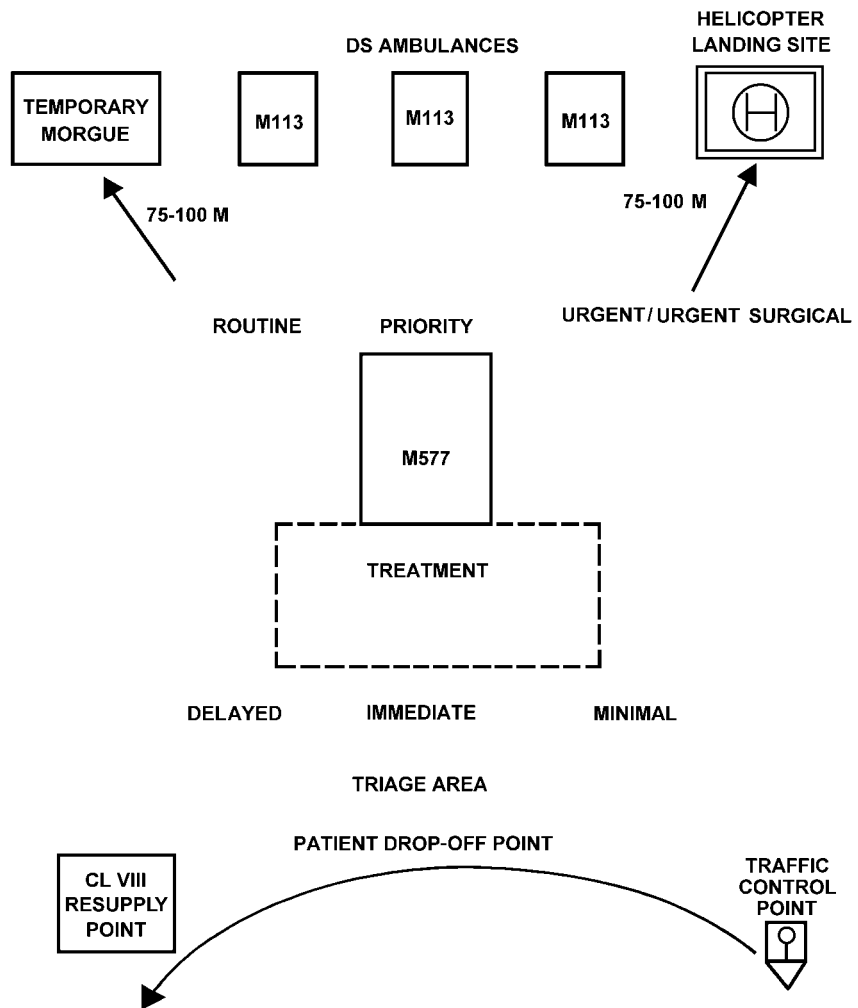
DS AMBULANCES

HELICOPTER LANDING SITE

TEMPORARY MORGUE

M113

M113

M113

75-100 M

75-100 M

ROUTINE

PRIORITY

URGENT/ URGENT SURGICAL

M577

TREATMENT

DELAYED

IMMEDIATE

MINIMAL

TRIAGE AREA

PATIENT DROP-OFF POINT

CL VIII RESUPPLY POINT

TRAFFIC CONTROL POINT